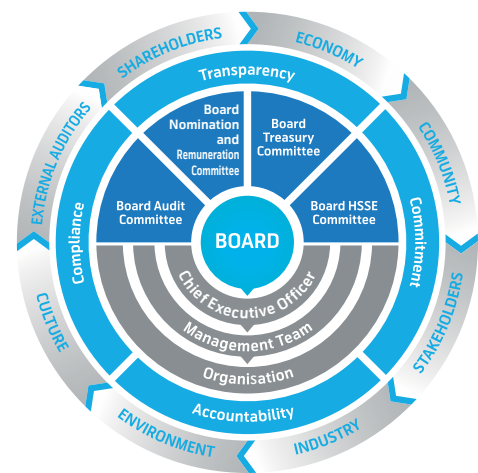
SHAREHOLDERS

ECONOMY

COMMUNITY

STAKEHOLDERS

INDUSTRY

ENVIRONMENT

CULTURE

EXTERNAL AUDITORS

Transparency

Commitment

Accountability

Compliance

Board Nomination and Remuneration Committee

Board Treasury Committee

Board Audit Committee

Board HSSE Committee

BOARD

Chief Executive Officer

Management Team

Organisation